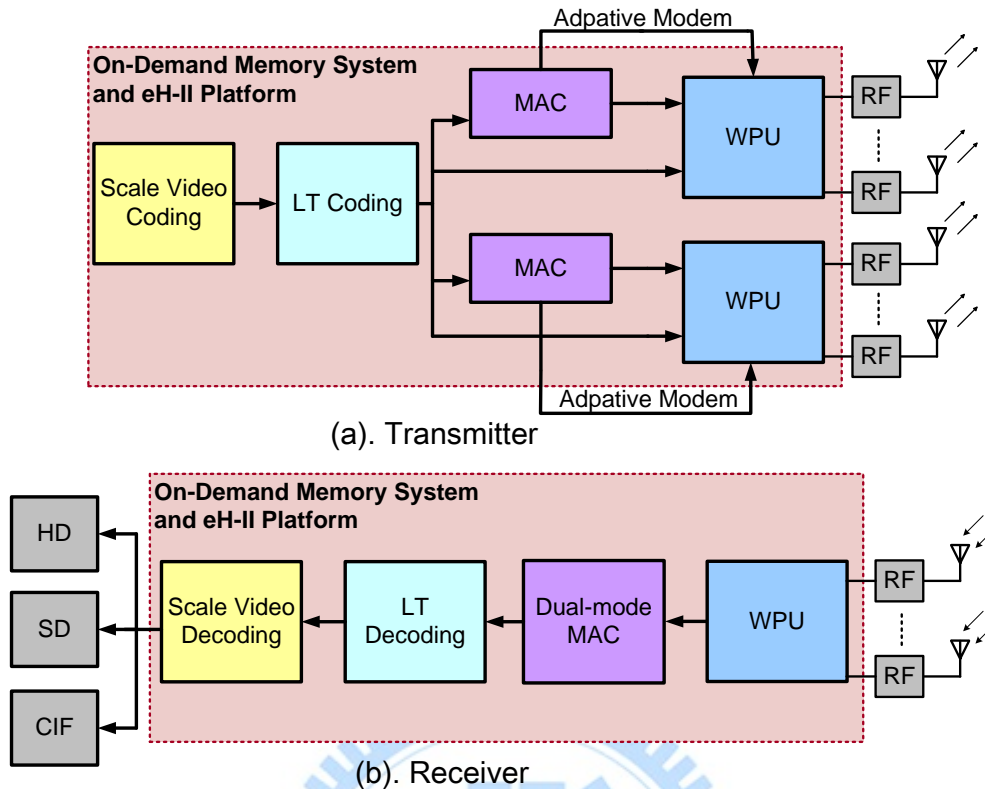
Adpative Modem

On-Demand Memory System and eH-II Platform

MAC

WPU

RF

Scale Video Coding

LT Coding

RF

MAC

RF

WPU

RF

Adpative Modem

(a). Transmitter

On-Demand Memory System and eH-II Platform

HD

SD

CIF

Scale Video Decoding

LT Decoding

Dual-mode MAC

WPU

RF

RF

(b). Receiver